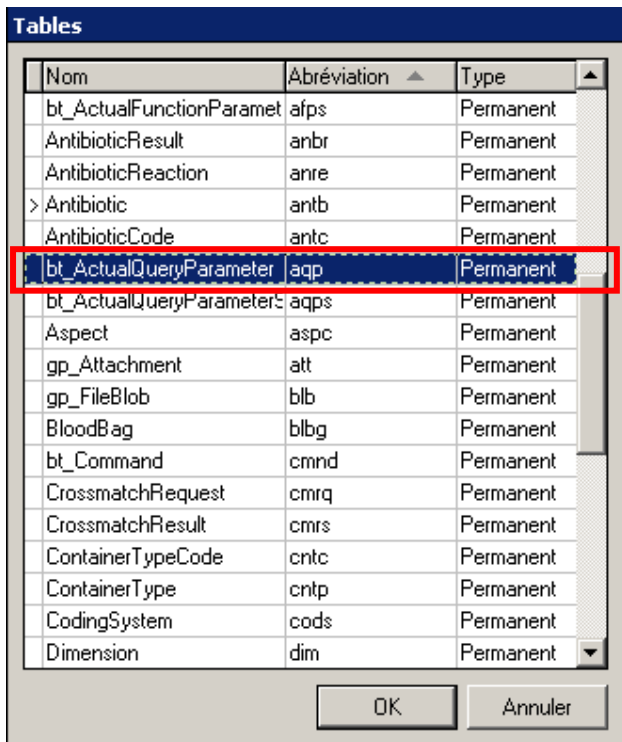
Tables

| | Nom | Abréviation | Type |
|---|---|---|---|
| | bt_ActualFunctionParamet | afps | Permanent |
| | AntibioticResult | anbr | Permanent |
| | AntibioticReaction | anre | Permanent |
| > | Antibiotic | antb | Permanent |
| | AntibioticCode | antc | Permanent |
| | bt_ActualQueryParameter | aqp | Permanent |
| | bt_ActualQueryParameterS | aqps | Permanent |
| | Aspect | aspc | Permanent |
| | gp_Attachment | att | Permanent |
| | gp_FileBlob | blb | Permanent |
| | BloodBag | blbg | Permanent |
| | bt_Command | cmnd | Permanent |
| | CrossmatchRequest | cmrq | Permanent |
| | CrossmatchResult | cmrs | Permanent |
| | ContainerTypeCode | cntc | Permanent |
| | ContainerType | cntp | Permanent |
| | CodingSystem | cods | Permanent |
| | Dimension | dim | Permanent |

OK Annuler